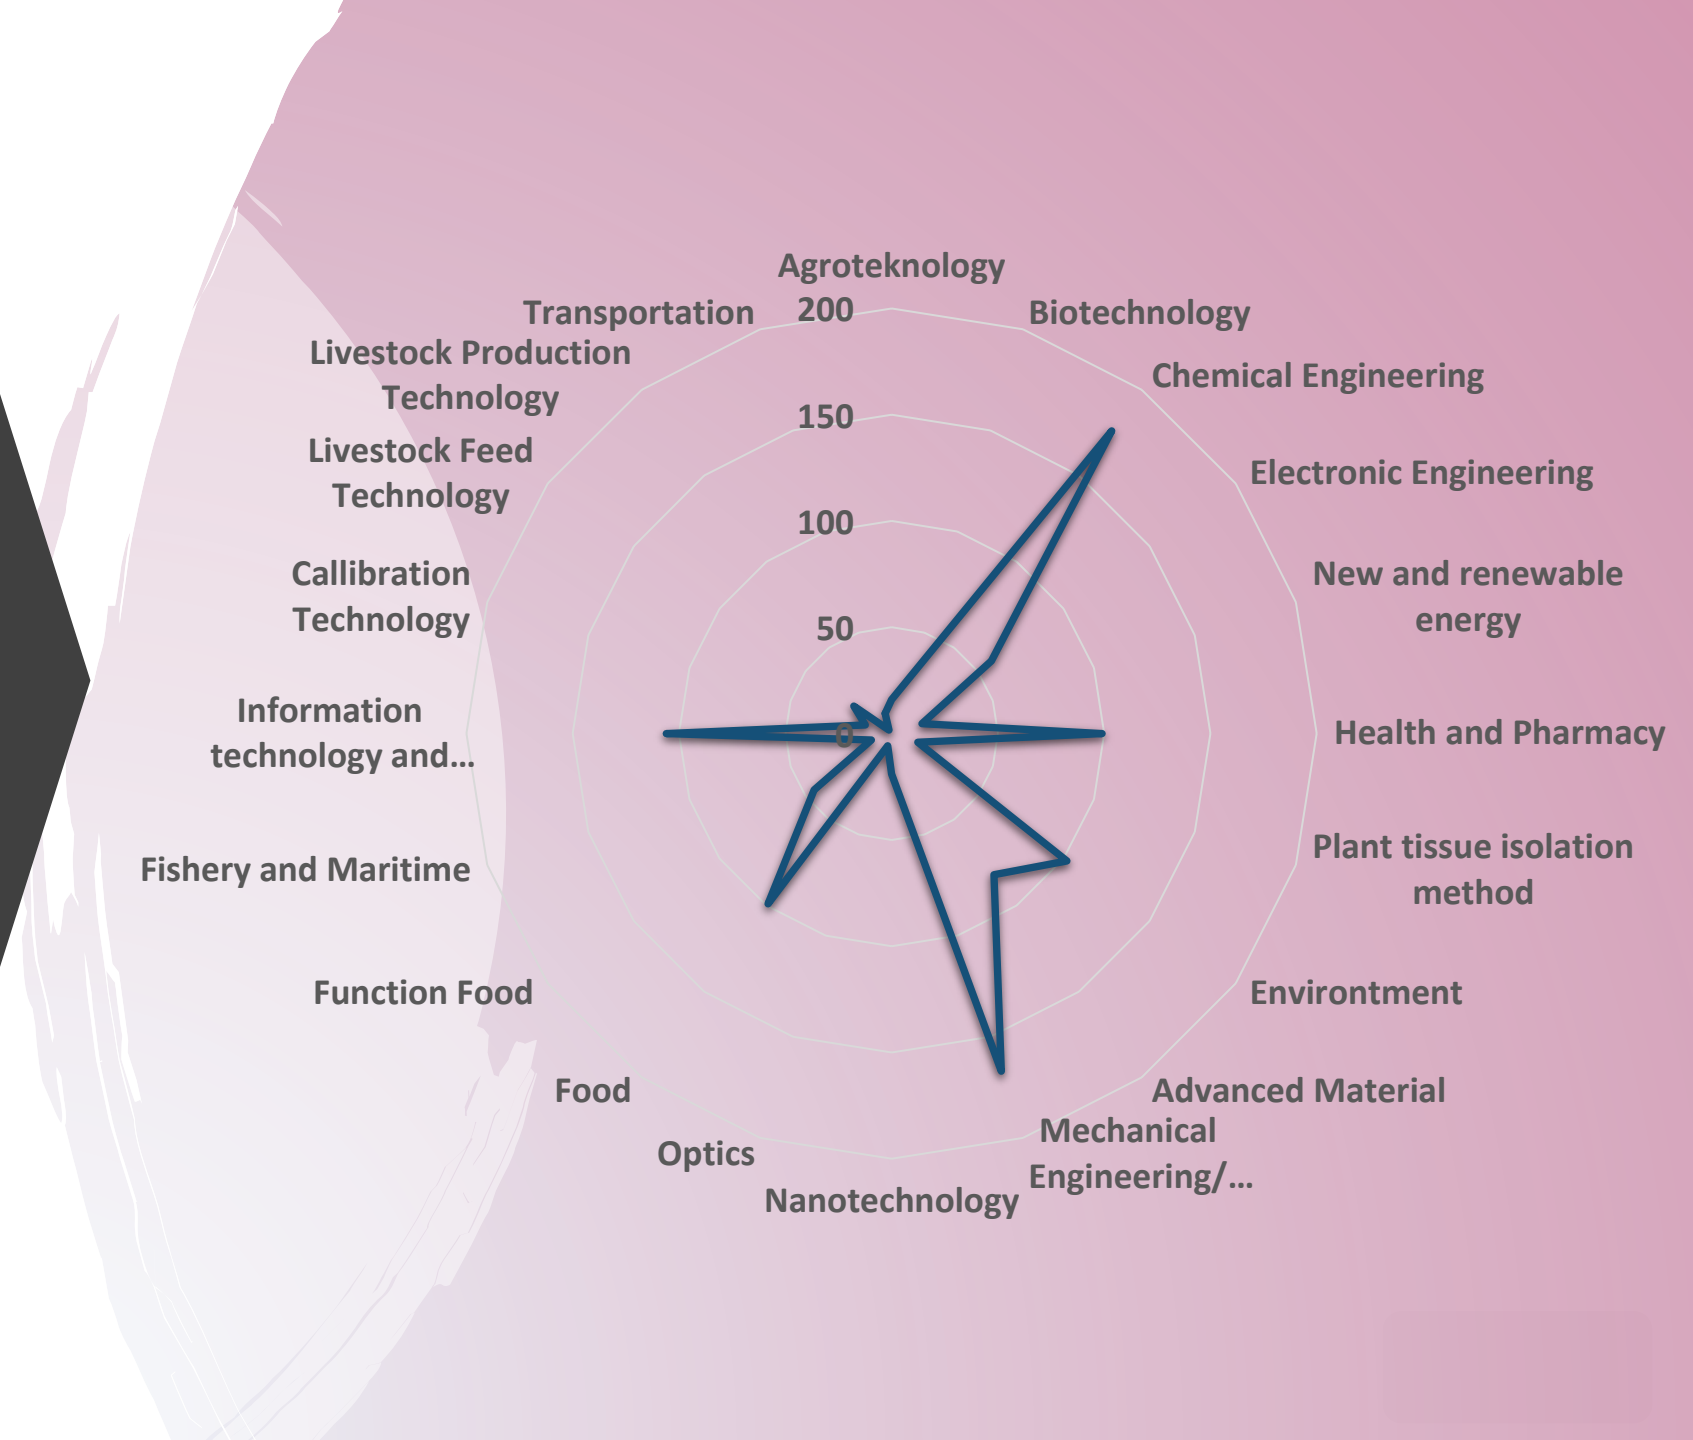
Agroteknology
200
150
100
50
0
Biotechnology
Chemical Engineering
Electronic Engineering
New and renewable energy
Health and Pharmacy
Plant tissue isolation method
Environtment
Advanced Material
Mechanical Engineering/...
Nanotechnology
Optics
Food
Function Food
Fishery and Maritime
Information technology and...
Callibration Technology
Livestock Feed Technology
Livestock Production Technology
Transportation